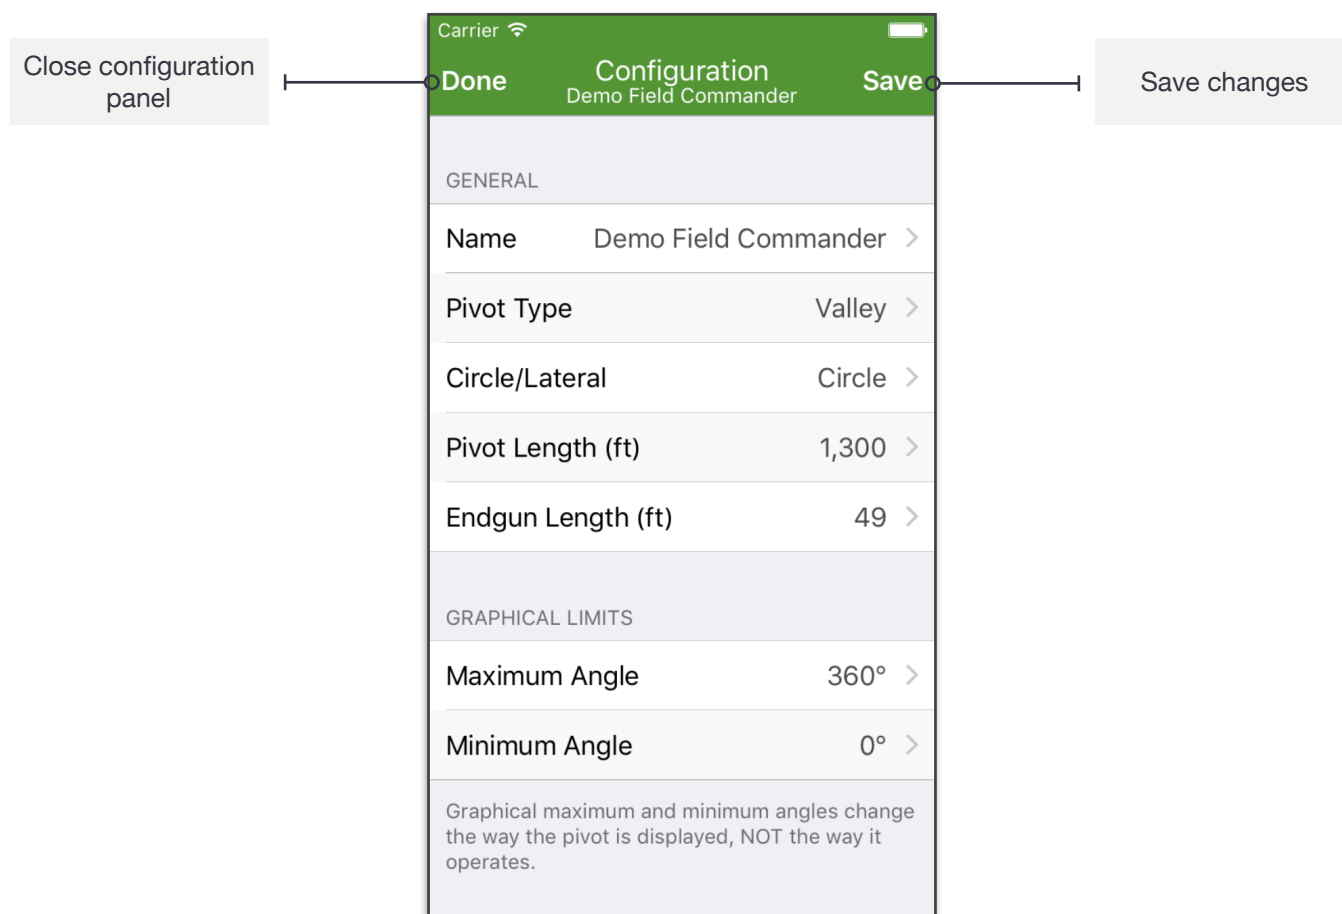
Close configuration panel

Carrier

Done

Configuration
Demo Field Commander

Save

Save changes

GENERAL

Name Demo Field Commander

Pivot Type Valley

Circle/Lateral Circle

Pivot Length (ft) 1,300

Endgun Length (ft) 49

GRAPHICAL LIMITS

Maximum Angle 360°

Minimum Angle 0°

Graphical maximum and minimum angles change the way the pivot is displayed, NOT the way it operates.